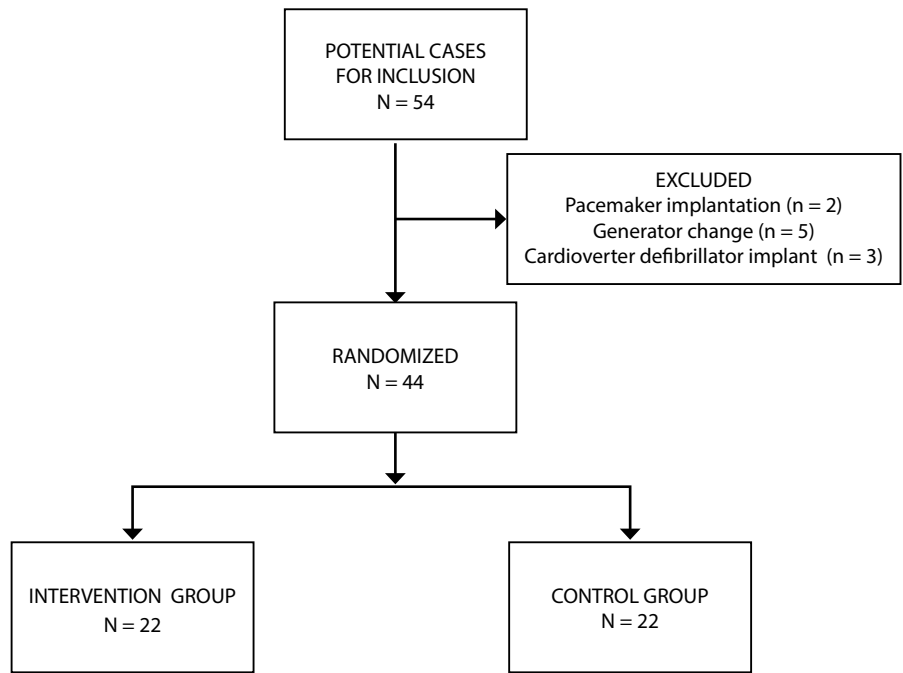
POTENTIAL CASES FOR INCLUSION
N = 54

EXCLUDED
Pacemaker implantation (n = 2)
Generator change (n = 5)
Cardioverter defibrillator implant (n = 3)

RANDOMIZED
N = 44

INTERVENTION GROUP
N = 22

CONTROL GROUP
N = 22